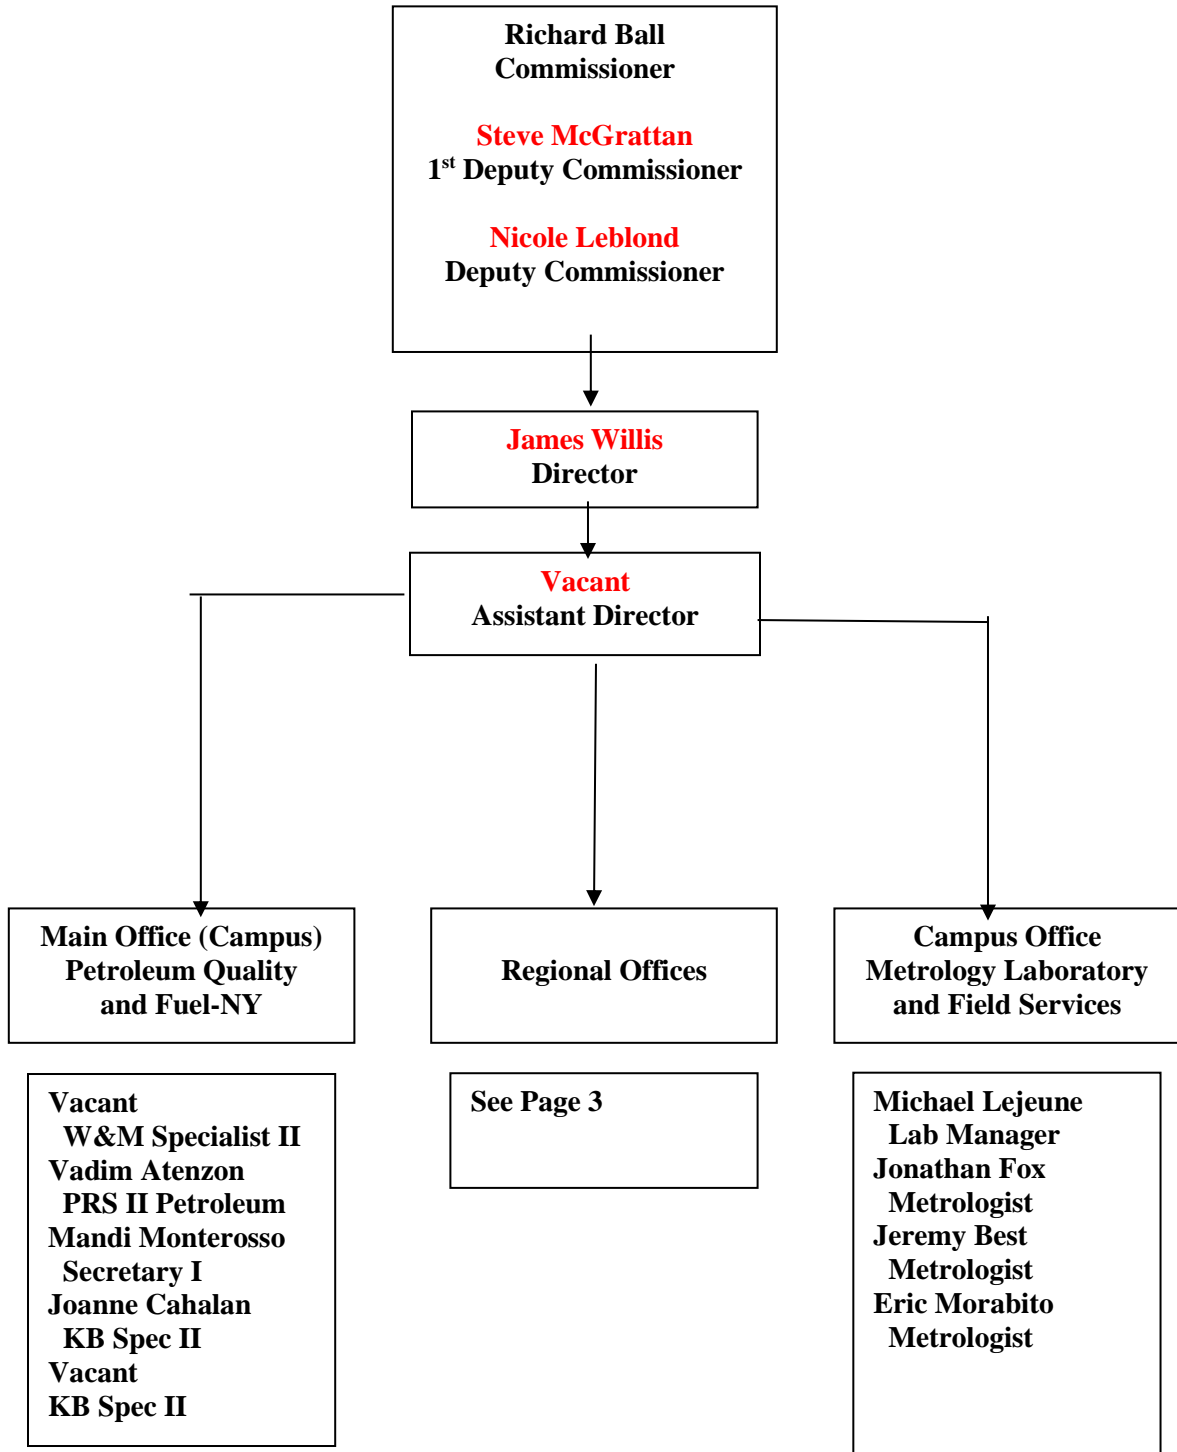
Richard Ball
Commissioner

Steve McGrattan
1$^{st}$ Deputy Commissioner

Nicole Leblond
Deputy Commissioner

James Willis
Director

Vacant
Assistant Director

Main Office (Campus)
Petroleum Quality
and Fuel-NY

Regional Offices

Campus Office
Metrology Laboratory
and Field Services

Vacant
W&M Specialist II
Vadim Atenzon
PRS II Petroleum
Mandi Monterosso
Secretary I
Joanne Cahalan
KB Spec II
Vacant
KB Spec II

See Page 3

Michael Lejeune
Lab Manager
Jonathan Fox
Metrologist
Jeremy Best
Metrologist
Eric Morabito
Metrologist